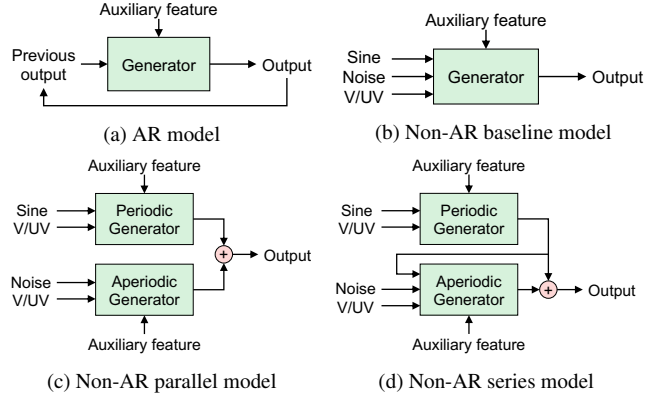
Auxiliary feature
Previous output
Generator
Output

(a) AR model

Auxiliary feature
Sine
Noise
V/UV
Generator
Output

(b) Non-AR baseline model

Auxiliary feature
Sine
V/UV
Periodic Generator
+
Output
Noise
V/UV
Aperiodic Generator
Auxiliary feature

(c) Non-AR parallel model

Auxiliary feature
Sine
V/UV
Periodic Generator
Noise
V/UV
Aperiodic Generator
+
Output
Auxiliary feature

(d) Non-AR series model